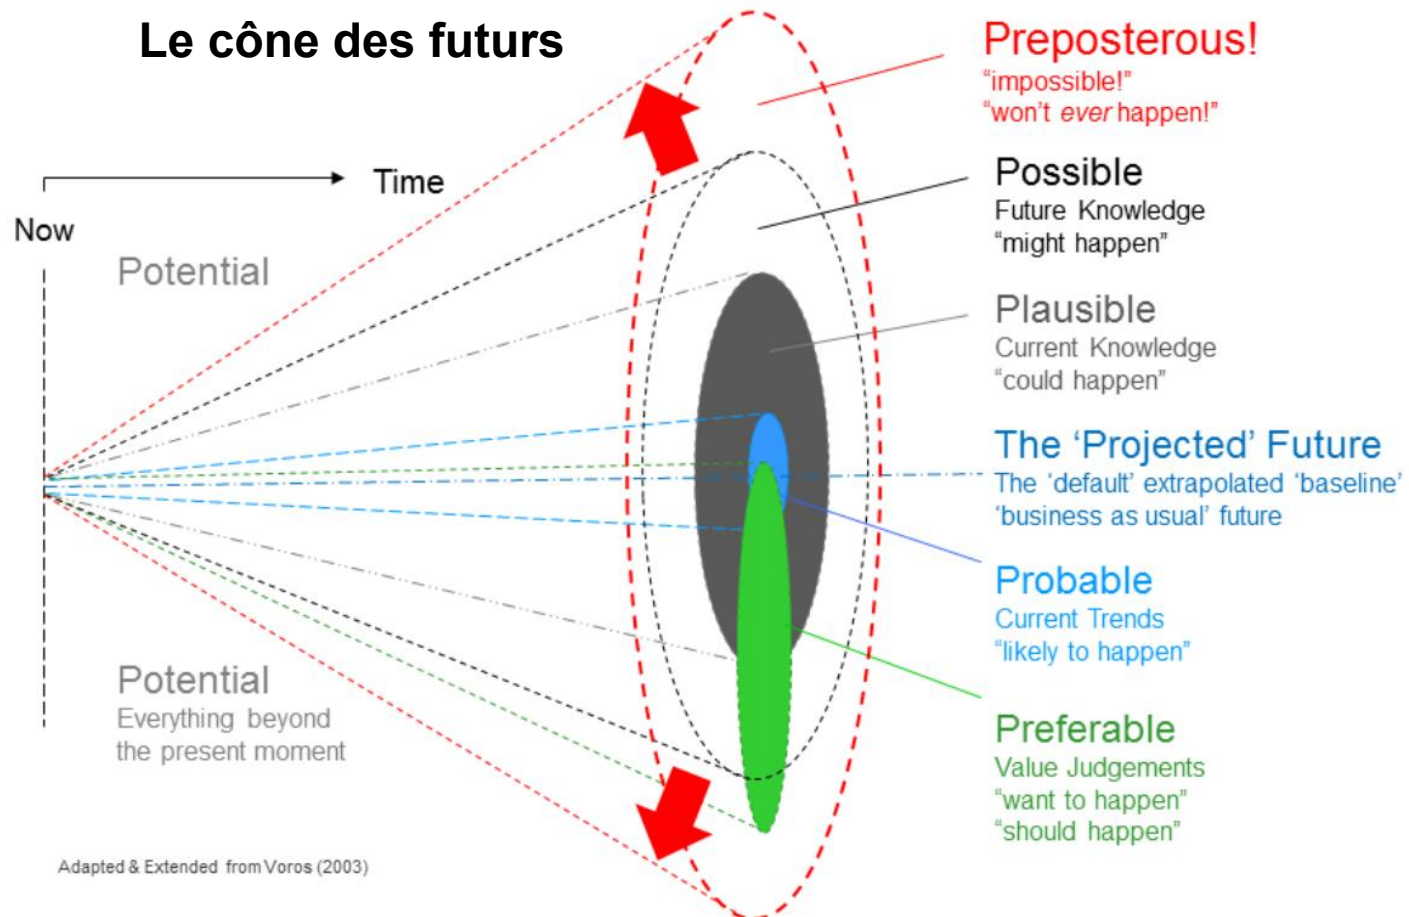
Le cône des futurs

Time

Now

Potential

Preposterous!
"impossible!"
"won't *ever* happen!"

Possible
Future Knowledge
"might happen"

Plausible
Current Knowledge
"could happen"

The 'Projected' Future
The 'default' extrapolated 'baseline'
'business as usual' future

Probable
Current Trends
"likely to happen"

Preferable
Value Judgements
"want to happen"
"should happen"

Potential
Everything beyond
the present moment

Adapted & Extended from Voros (2003)